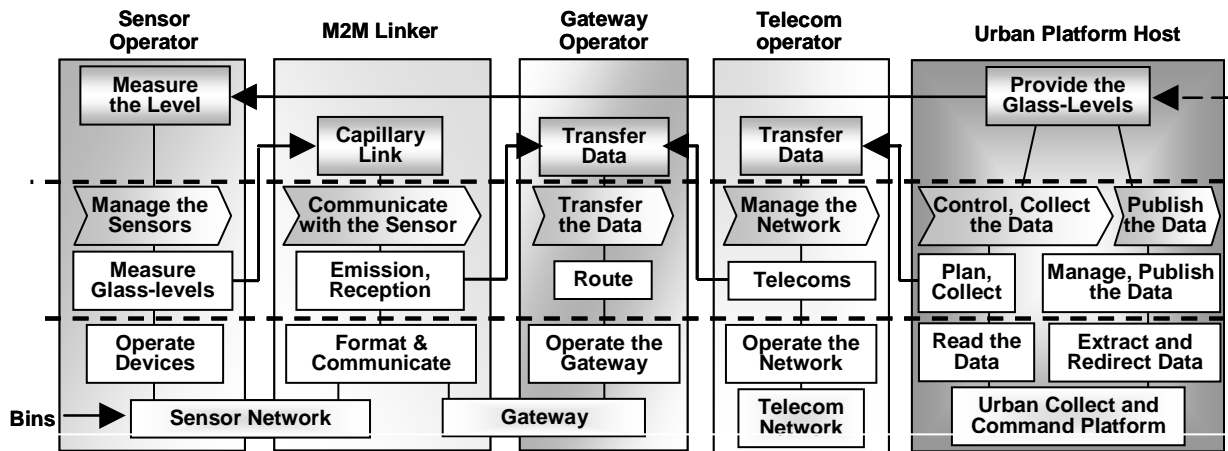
Sensor Operator

M2M Linker

Gateway Operator

Telecom operator

Urban Platform Host

Measure the Level

Capillary Link

Transfer Data

Transfer Data

Provide the Glass-Levels

Manage the Sensors

Communicate with the Sensor

Transfer the Data

Manage the Network

Control, Collect the Data

Publish the Data

Measure Glass-levels

Emission, Reception

Route

Telecoms

Plan, Collect

Manage, Publish the Data

Operate Devices

Format & Communicate

Operate the Gateway

Operate the Network

Read the Data

Extract and Redirect Data

Bins

Sensor Network

Gateway

Telecom Network

Urban Collect and Command Platform